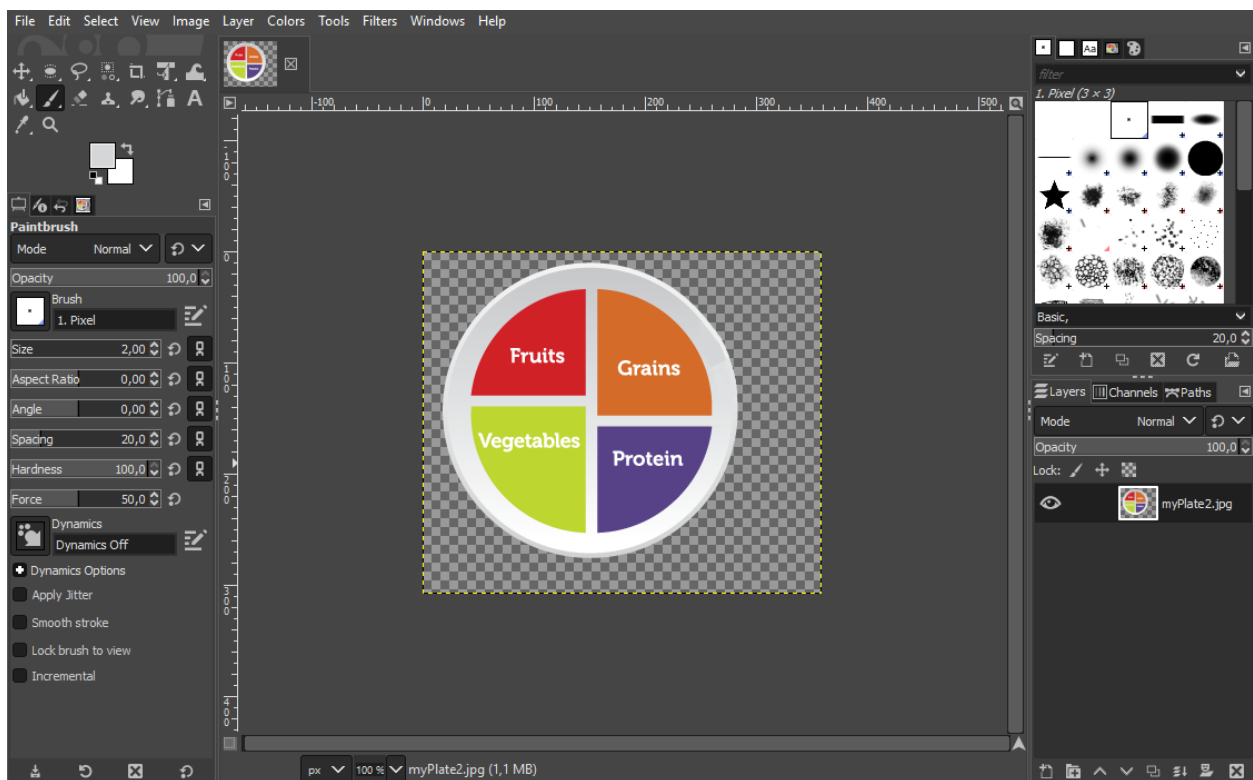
File Edit Select View Image Layer Colors Tools Filters Windows Help

Paintbrush
Mode Normal
Opacity 100,0
Brush
1. Pixel
Size 2,00
Aspect Ratio 0,00
Angle 0,00
Spacing 20,0
Hardness 100,0
Force 50,0
Dynamics
Dynamics Off
Dynamics Options
Apply Jitter
Smooth stroke
Lock brush to view
Incremental

-100 0 100 200 300 400 500

Fruits
Grains
Vegetables
Protein

px 100 % myPlate2.jpg (1,1 MB)

filter
1. Pixel (3 × 3)
Basic,
Spacing 20,0
Layers Channels Paths
Mode Normal
Opacity 100,0
Lock:
myPlate2.jpg